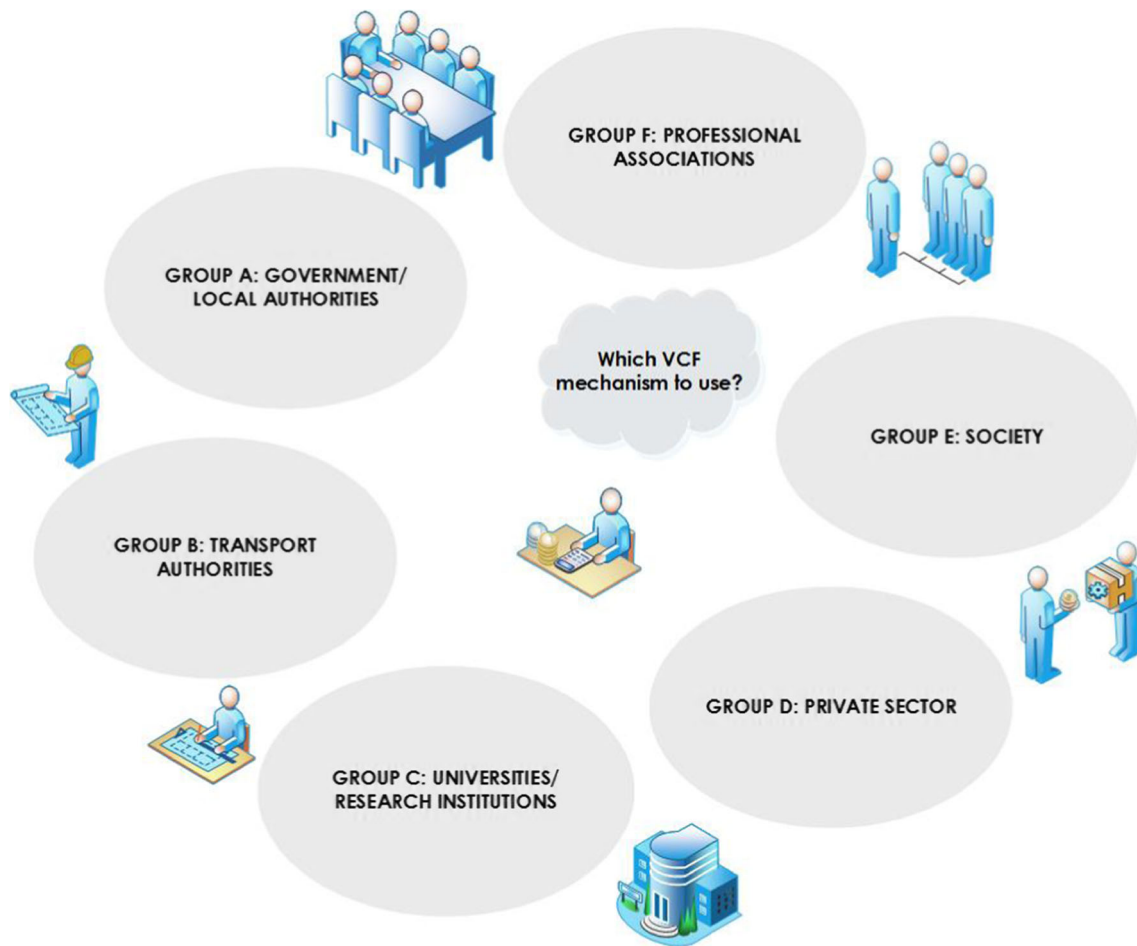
GROUP F: PROFESSIONAL ASSOCIATIONS

GROUP A: GOVERNMENT/ LOCAL AUTHORITIES

Which VCF mechanism to use?

GROUP E: SOCIETY

GROUP B: TRANSPORT AUTHORITIES

GROUP D: PRIVATE SECTOR

GROUP C: UNIVERSITIES/ RESEARCH INSTITUTIONS